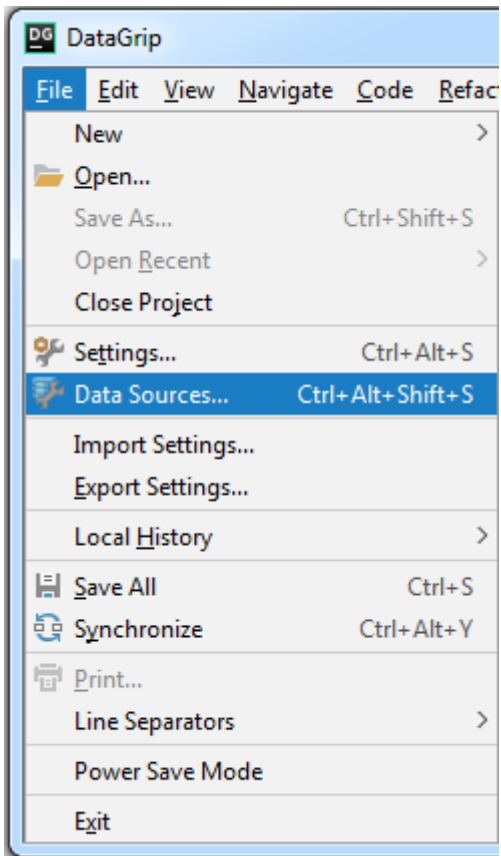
DG DataGrip

File Edit View Navigate Code Refac

New >
Open...
Save As... Ctrl+Shift+S
Open Recent >
Close Project
Settings... Ctrl+Alt+S
Data Sources... Ctrl+Alt+Shift+S
Import Settings...
Export Settings...
Local History >
Save All Ctrl+S
Synchronize Ctrl+Alt+Y
Print...
Line Separators >
Power Save Mode
Exit